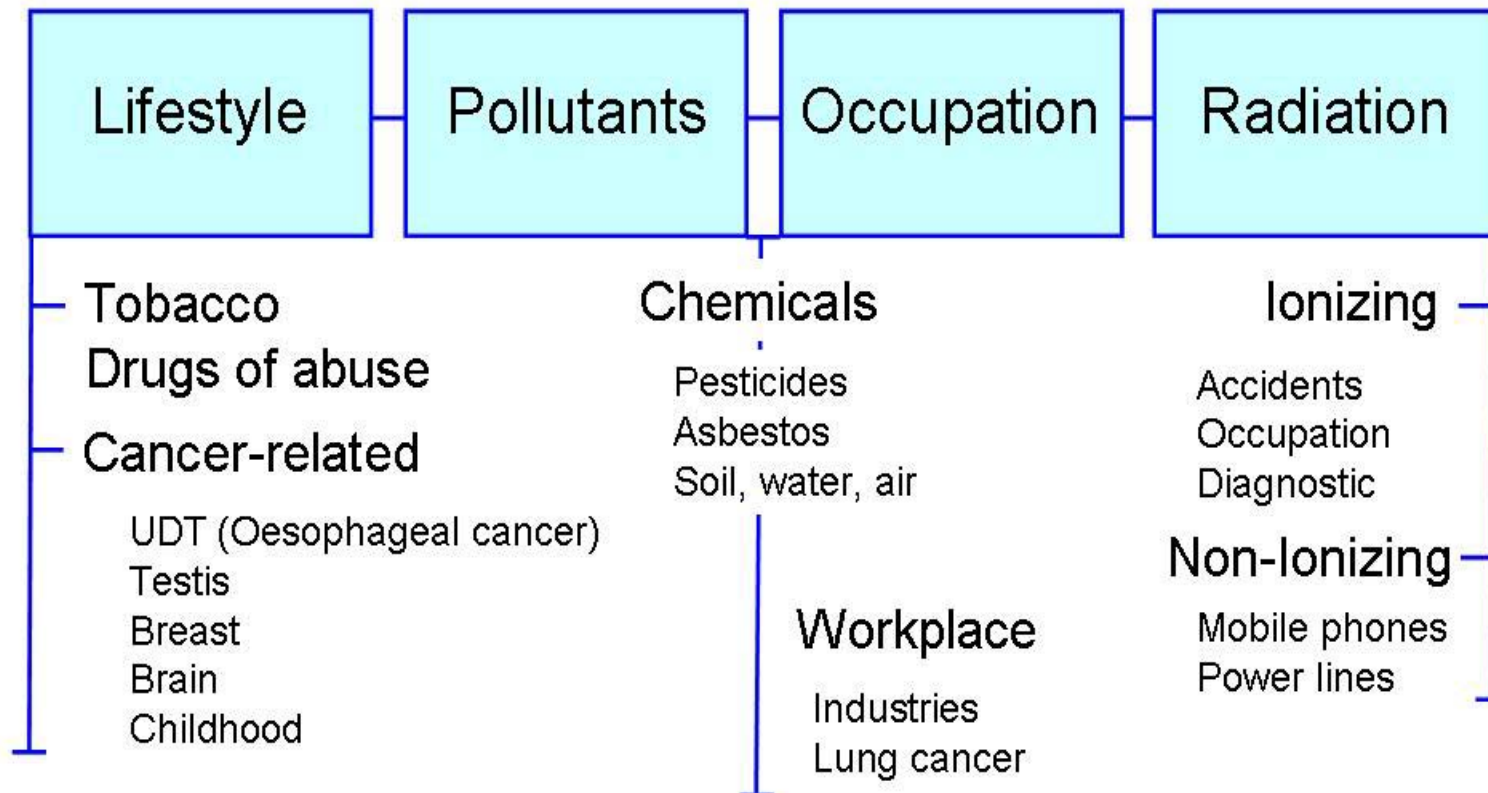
Lifestyle

Pollutants

Occupation

Radiation

Tobacco
Drugs of abuse

Cancer-related

UDT (Oesophageal cancer)
Testis
Breast
Brain
Childhood

Chemicals

Pesticides
Asbestos
Soil, water, air

Workplace

Industries
Lung cancer

Ionizing

Accidents
Occupation
Diagnostic

Non-Ionizing

Mobile phones
Power lines